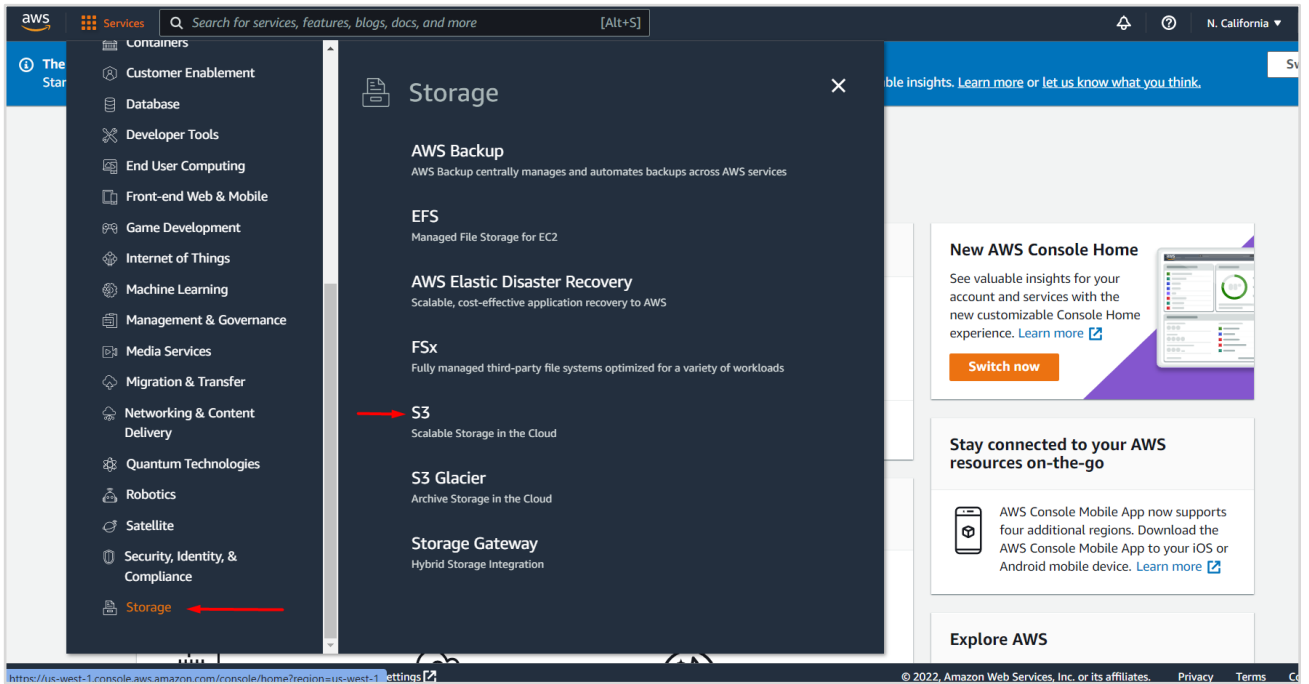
aws

Services

Search for services, features, blogs, docs, and more

[Alt+S]

N. California

The
Star

ble insights. Learn more or let us know what you think.

Sv

Containers

Customer Enablement

Database

Developer Tools

End User Computing

Front-end Web & Mobile

Game Development

Internet of Things

Machine Learning

Management & Governance

Media Services

Migration & Transfer

Networking & Content Delivery

Quantum Technologies

Robotics

Satellite

Security, Identity, & Compliance

Storage

Storage

AWS Backup
AWS Backup centrally manages and automates backups across AWS services

EFS
Managed File Storage for EC2

AWS Elastic Disaster Recovery
Scalable, cost-effective application recovery to AWS

FSx
Fully managed third-party file systems optimized for a variety of workloads

S3
Scalable Storage in the Cloud

S3 Glacier
Archive Storage in the Cloud

Storage Gateway
Hybrid Storage Integration

New AWS Console Home

See valuable insights for your account and services with the new customizable Console Home experience. Learn more

Switch now

Stay connected to your AWS resources on-the-go

AWS Console Mobile App now supports four additional regions. Download the AWS Console Mobile App to your iOS or Android mobile device. Learn more

Explore AWS

https://us-west-1.console.aws.amazon.com/console/home?region=us-west-1

ettings

© 2022, Amazon Web Services, Inc. or its affiliates.

Privacy

Terms

Co